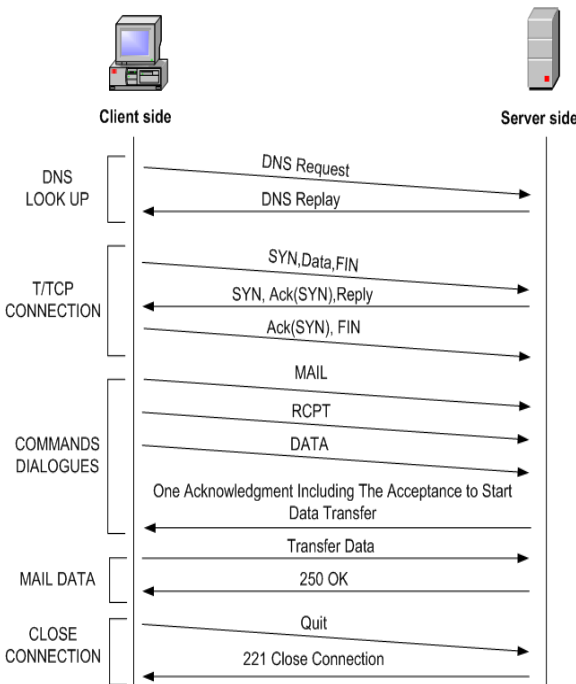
Client side

Server side

DNS LOOK UP

DNS Request

DNS Replay

T/TCP CONNECTION

SYN,Data,FIN

SYN, Ack(SYN),Reply

Ack(SYN), FIN

COMMANDS DIALOGUES

MAIL

RCPT

DATA

One Acknowledgment Including The Acceptance to Start Data Transfer

Transfer Data

MAIL DATA

250 OK

CLOSE CONNECTION

Quit

221 Close Connection